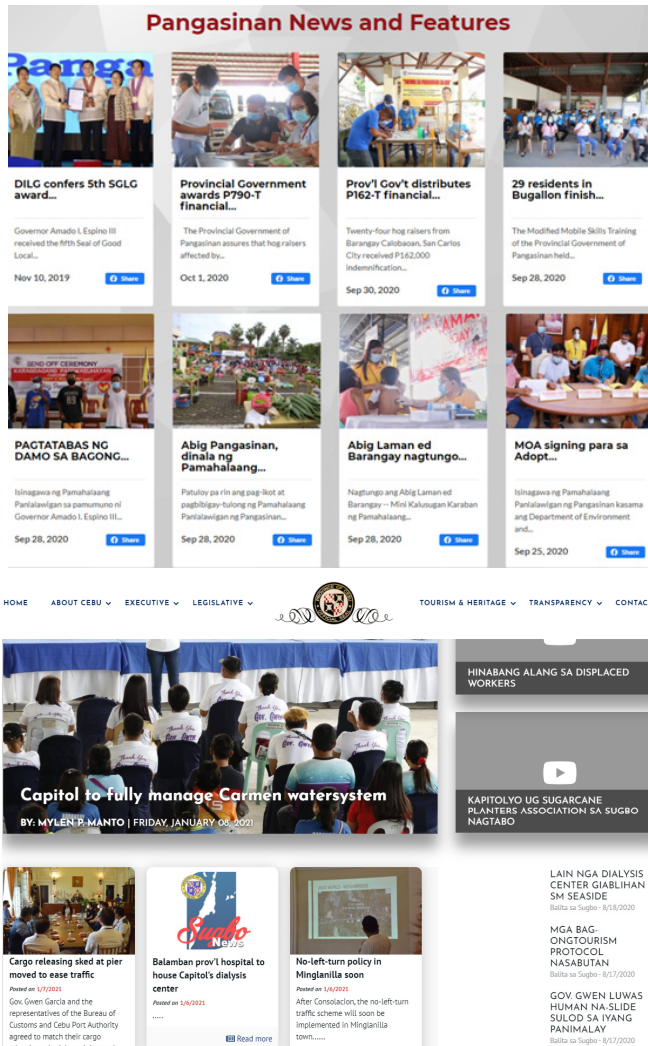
Pangasinan News and Features

DILG confers 5th SGLG award...

Governor Amado I. Espino III received the fifth Seal of Good Local...

Nov 10, 2019

Share

Provincial Government awards P790-T financial...

The Provincial Government of Pangasinan assures that hog raisers affected by...

Oct 1, 2020

Share

Prov'l Gov't distributes P162-T financial...

Twenty-four hog raisers from Barangay Calobaoan, San Carlos City received P162,000 indemnification...

Sep 30, 2020

Share

29 residents in Bugallon finish...

The Modified Mobile Skills Training of the Provincial Government of Pangasinan held...

Sep 28, 2020

Share

PAGTATABAS NG DAMO SA BAGONG...

Isinagawa ng Pamahalaang Panlalawigan sa pamumuno ni Governor Amado I. Espino III...

Sep 28, 2020

Share

Abig Pangasinan, dinala ng Pamahalaang...

Patuloy pa rin ang pag-ikot at pagbibigay-tulong ng Pamahalaang Panlalawigan ng Pangasinan...

Sep 28, 2020

Share

Abig Laman ed Barangay nagtungo...

Nagtungo ang Abig Laman ed Barangay -- Mini Kalusugan Karaban ng Pamahalaang...

Sep 28, 2020

Share

MOA signing para sa Adopt...

Isinagawa ng Pamahalaang Panlalawigan ng Pangasinan kasama ang Department of Environment and...

Sep 25, 2020

Share

HOME ABOUT CEBU EXECUTIVE LEGISLATIVE TOURISM & HERITAGE TRANSPARENCY CONTAC

HINABANG ALANG SA DISPLACED WORKERS

Capitol to fully manage Carmen watersystem

BY: MYLEN P. MANTO | FRIDAY, JANUARY 08, 2021

KAPITOLYO UG SUGARCANE PLANTERS ASSOCIATION SA SUGBO NAGTABO

Cargo releasing sked at pier moved to ease traffic

Posted on 1/7/2021

Gov. Gwen Garcia and the representatives of the Bureau of Customs and Cebu Port Authority agreed to match their cargo

Sugbo News

Balamban prov'l hospital to house Capitol's dialysis center

Posted on 1/6/2021

.....

Read more

No-left-turn policy in Minglanilla soon

Posted on 1/6/2021

After Consolacion, the no-left-turn traffic scheme will soon be implemented in Minglanilla town......

LAIN NGA DIALYSIS CENTER GIABLIHAN SM SEASIDE

Balita sa Sugbo - 8/18/2020

MGA BAG-ONGTOURISM PROTOCOL NASABUTAN

Balita sa Sugbo - 8/17/2020

GOV. GWEN LUWAS HUMAN NA-SLIDE SULOD SA IYANG PANIMALAY

Balita sa Sugbo - 8/17/2020